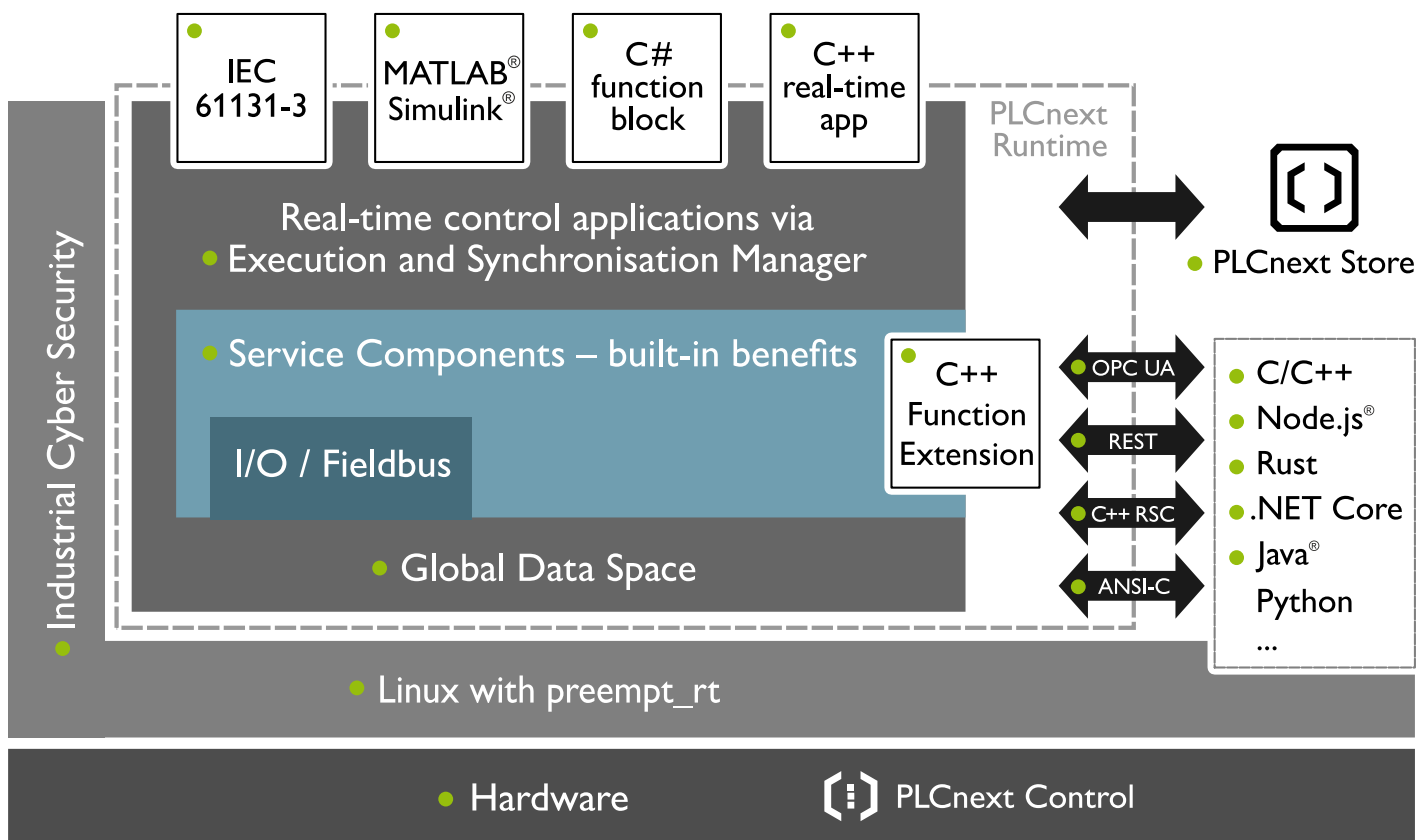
IEC 61131-3

MATLAB® Simulink®

C# function block

C++ real-time app

PLCnext Runtime

Real-time control applications via
Execution and Synchronisation Manager

PLCnext Store

Service Components – built-in benefits

C++ Function Extension

I/O / Fieldbus

Global Data Space

OPC UA

REST

C++ RSC

ANSI-C

C/C++
Node.js®
Rust
.NET Core
Java®
Python
...

Industrial Cyber Security

Linux with preempt_rt

Hardware

PLCnext Control